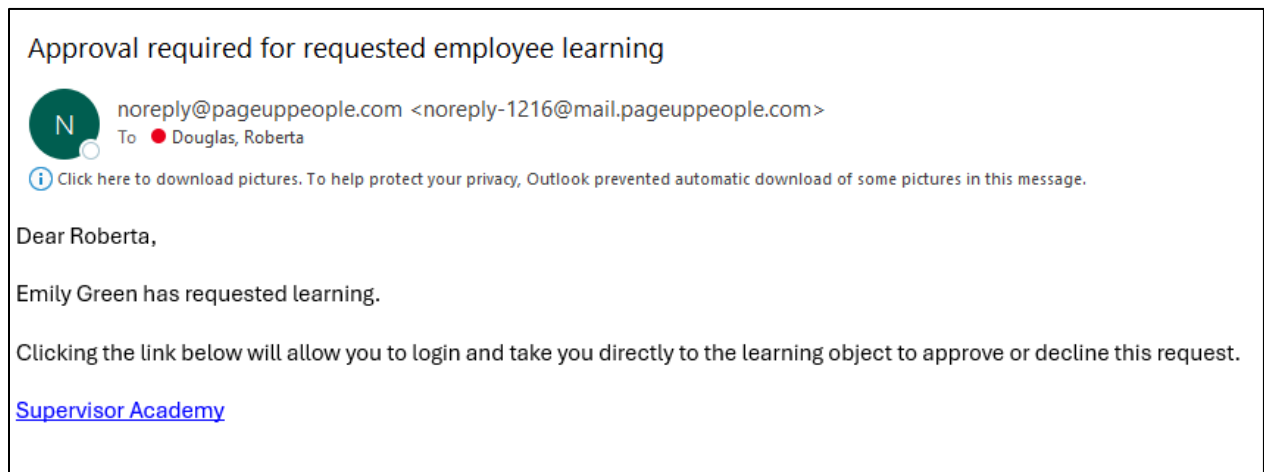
Approval required for requested employee learning

N

noreply@pageuppeople.com <noreply-1216@mail.pageuppeople.com>
To Douglas, Roberta

Click here to download pictures. To help protect your privacy, Outlook prevented automatic download of some pictures in this message.

Dear Roberta,

Emily Green has requested learning.

Clicking the link below will allow you to login and take you directly to the learning object to approve or decline this request.

Supervisor Academy